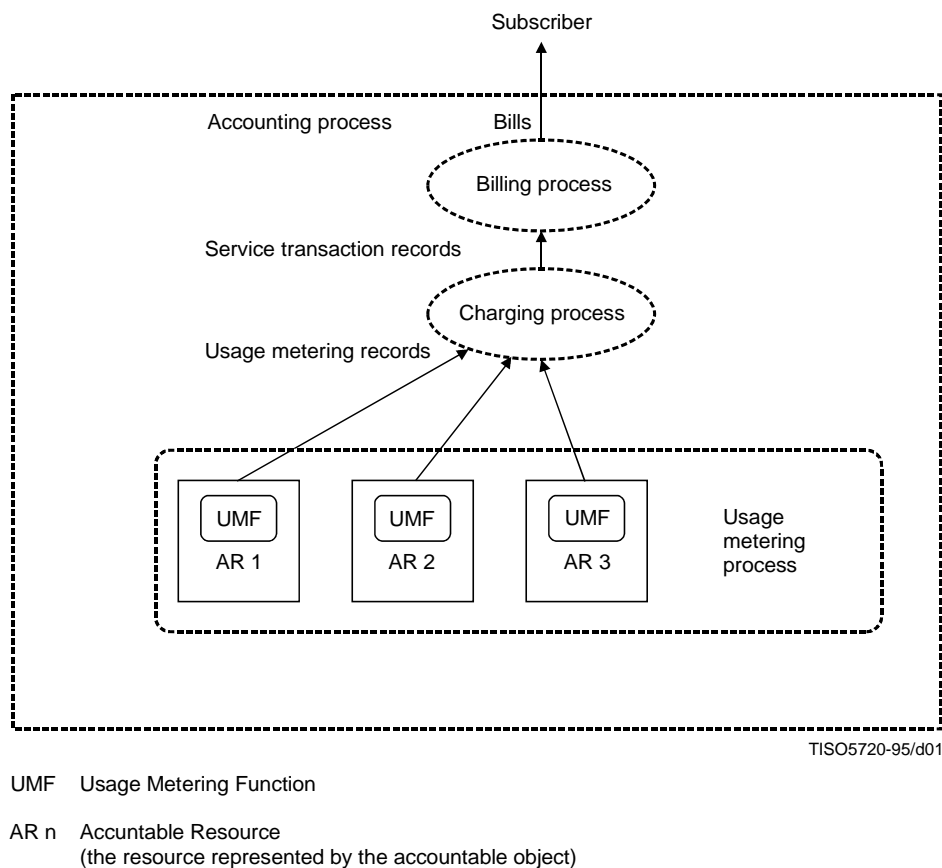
Subscriber

Accounting process

Bills

Billing process

Service transaction records

Charging process

Usage metering records

UMF
AR 1

UMF
AR 2

UMF
AR 3

Usage metering process

TISO5720-95/d01

UMF Usage Metering Function

AR n Accuntable Resource
(the resource represented by the accountable object)